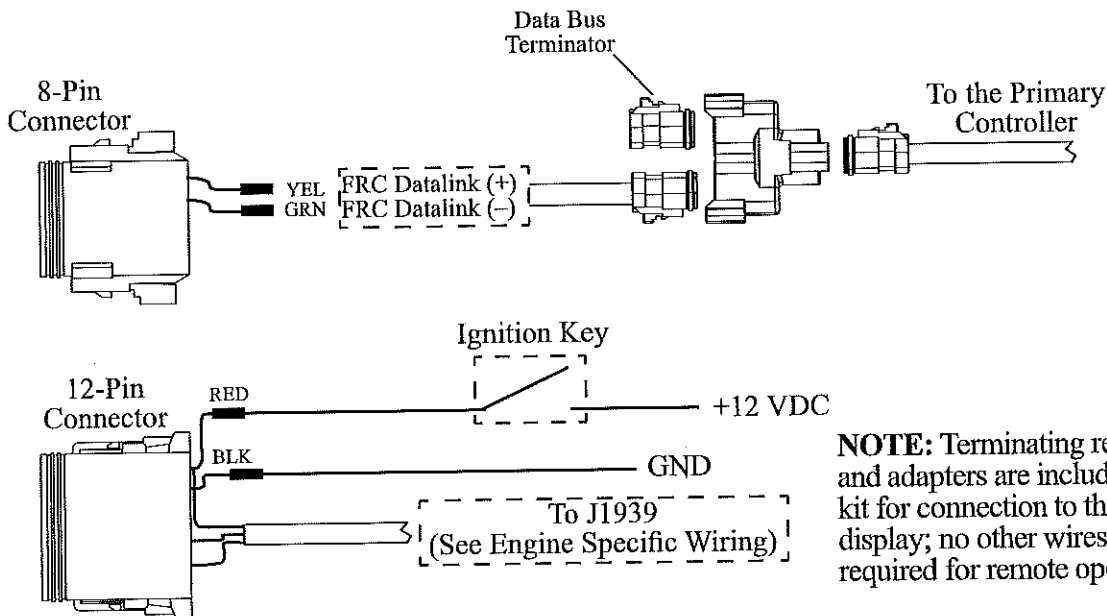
Data Bus Terminator

8-Pin Connector

To the Primary Controller

YEL FRC Datalink (+)
GRN FRC Datalink (–)

Ignition Key

12-Pin Connector

RED

+12 VDC

BLK

GND

To J1939 (See Engine Specific Wiring)

NOTE: Terminating re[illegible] and adapters are includ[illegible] kit for connection to th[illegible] display; no other wires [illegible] required for remote op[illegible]